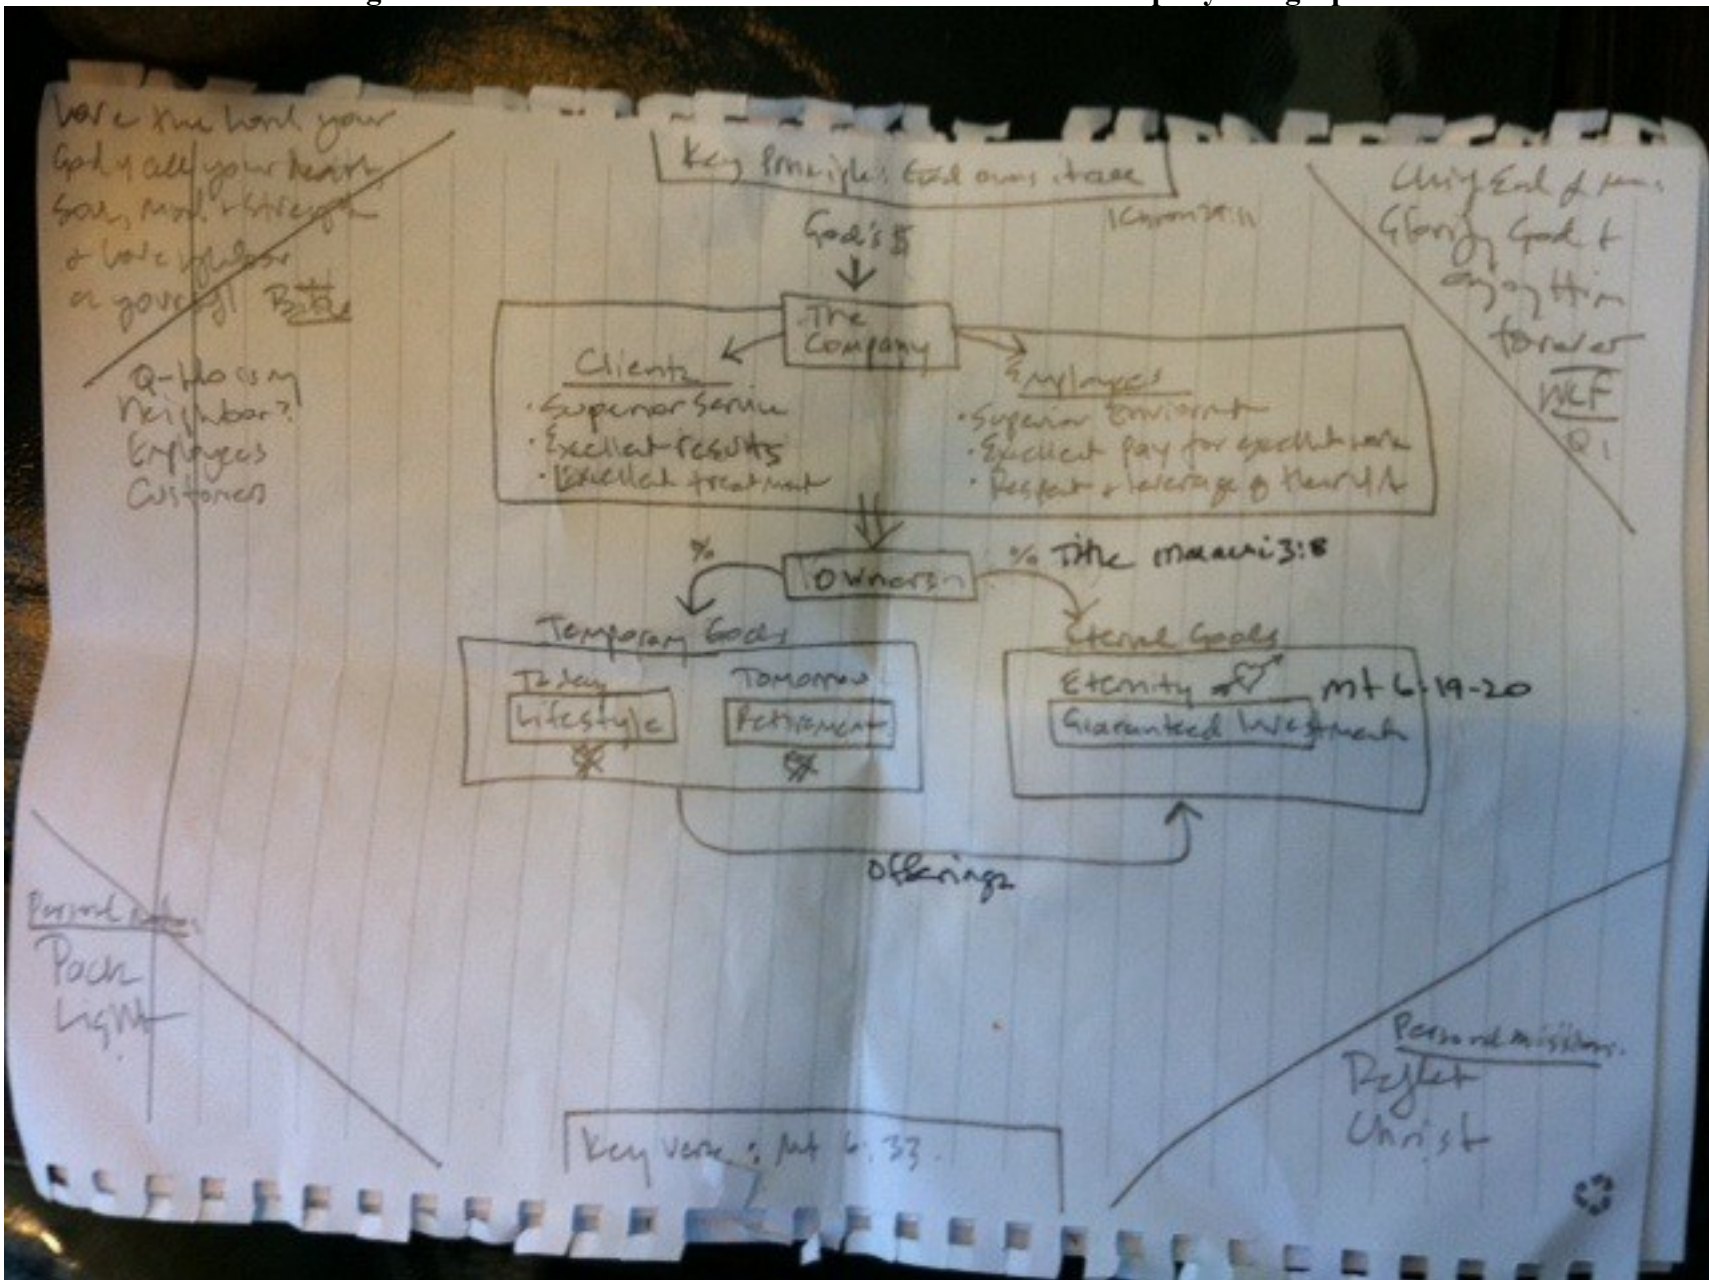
Love the Lord your God w/ all your heart, soul, mind & strength & love your neighbor as yourself! Bible

Q- Who is my neighbor? Employees Customers

Key Principle: God owns it all

1 Chron 29:11

God's $

The Company

Clients
· Superior Service
· Excellent results
· Excellent treatment

Employees
· Superior Environment
· Excellent pay for excellent work
· Respect & leverage of their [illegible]

Only End of man: Glorify God & enjoy Him forever WCF Q1

%

Owners

% Tithe Malachi 3:8

Temporary Goals

Today
Lifestyle

Tomorrow
Retirement

Eternal Goals

Eternity
Guaranteed Investment

Mt 6:19-20

Offerings

Personal Motto: Pack Light

Key Verse: Mt 6:33

Personal mission: Reflect Christ